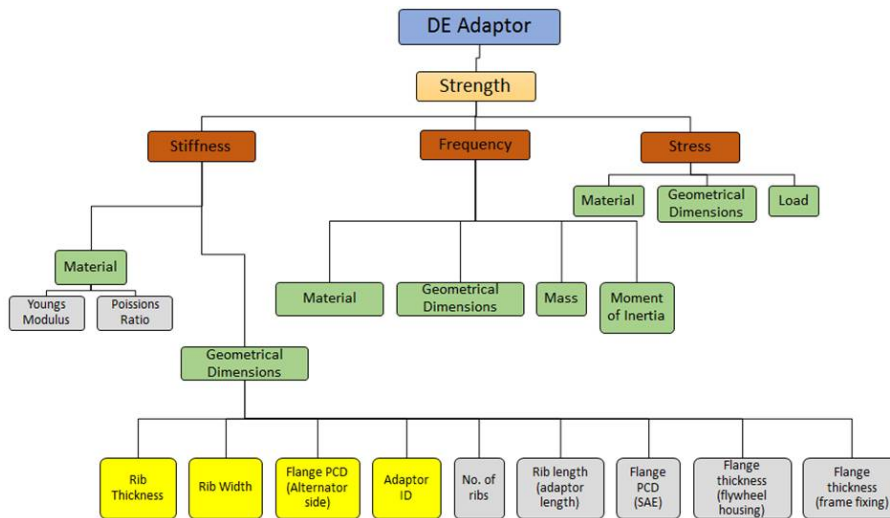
DE Adaptor

Strength

Stiffness

Frequency

Stress

Material

Geometrical Dimensions

Load

Material

Youngs Modulus

Poissions Ratio

Material

Geometrical Dimensions

Mass

Moment of Inertia

Geometrical Dimensions

Rib Thickness

Rib Width

Flange PCD (Alternator side)

Adaptor ID

No. of ribs

Rib length (adaptor length)

Flange PCD (SAE)

Flange thickness (flywheel housing)

Flange thickness (frame fixing)